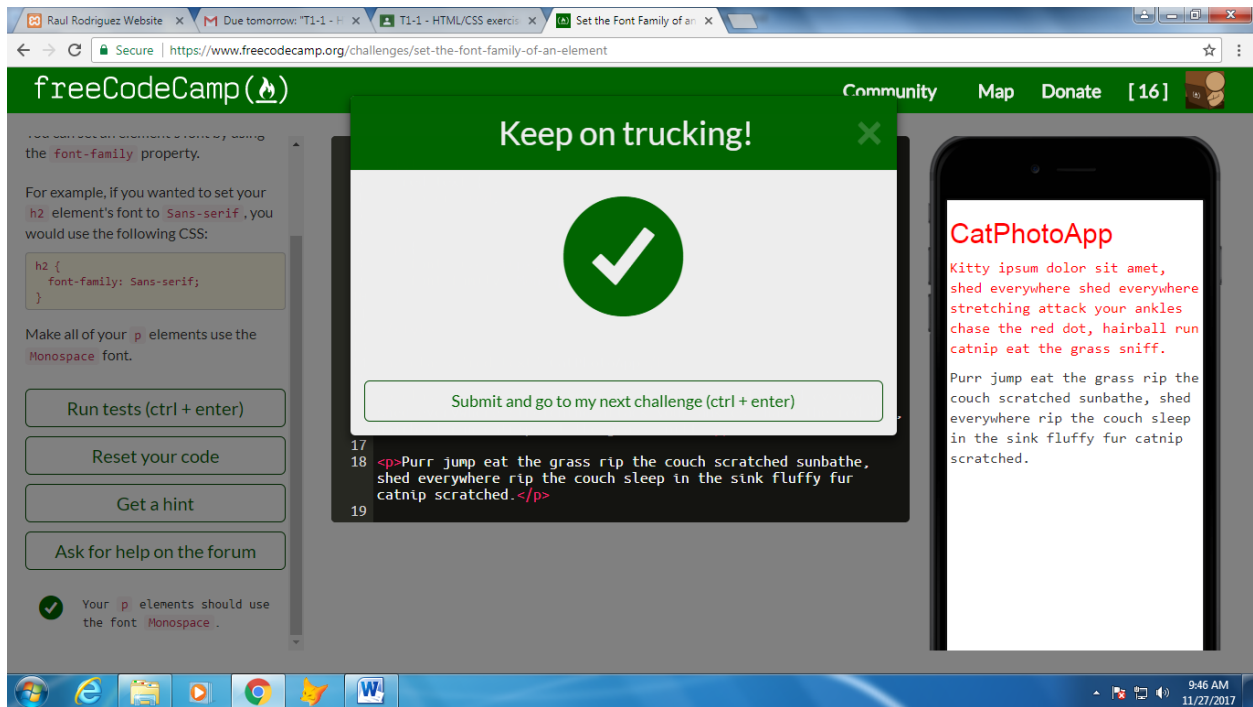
Raul Rodriguez Website ×
Due tomorrow: "T1-1 - H ×
T1-1 - HTML/CSS exercis ×
Set the Font Family of an ×

Secure | https://www.freecodecamp.org/challenges/set-the-font-family-of-an-element

freeCodeCamp
Community Map Donate [16]

You can set an element's font by using the font-family property.

For example, if you wanted to set your h2 element's font to Sans-serif, you would use the following CSS:

h2 {
  font-family: Sans-serif;
}

Make all of your p elements use the Monospace font.

Run tests (ctrl + enter)
Reset your code
Get a hint
Ask for help on the forum

Your p elements should use the font Monospace.

Keep on trucking!

Submit and go to my next challenge (ctrl + enter)

17
18 <p>Purr jump eat the grass rip the couch scratched sunbathe, shed everywhere rip the couch sleep in the sink fluffy fur catnip scratched.</p>
19

CatPhotoApp

Kitty ipsum dolor sit amet, shed everywhere shed everywhere stretching attack your ankles chase the red dot, hairball run catnip eat the grass sniff.

Purr jump eat the grass rip the couch scratched sunbathe, shed everywhere rip the couch sleep in the sink fluffy fur catnip scratched.

9:46 AM
11/27/2017